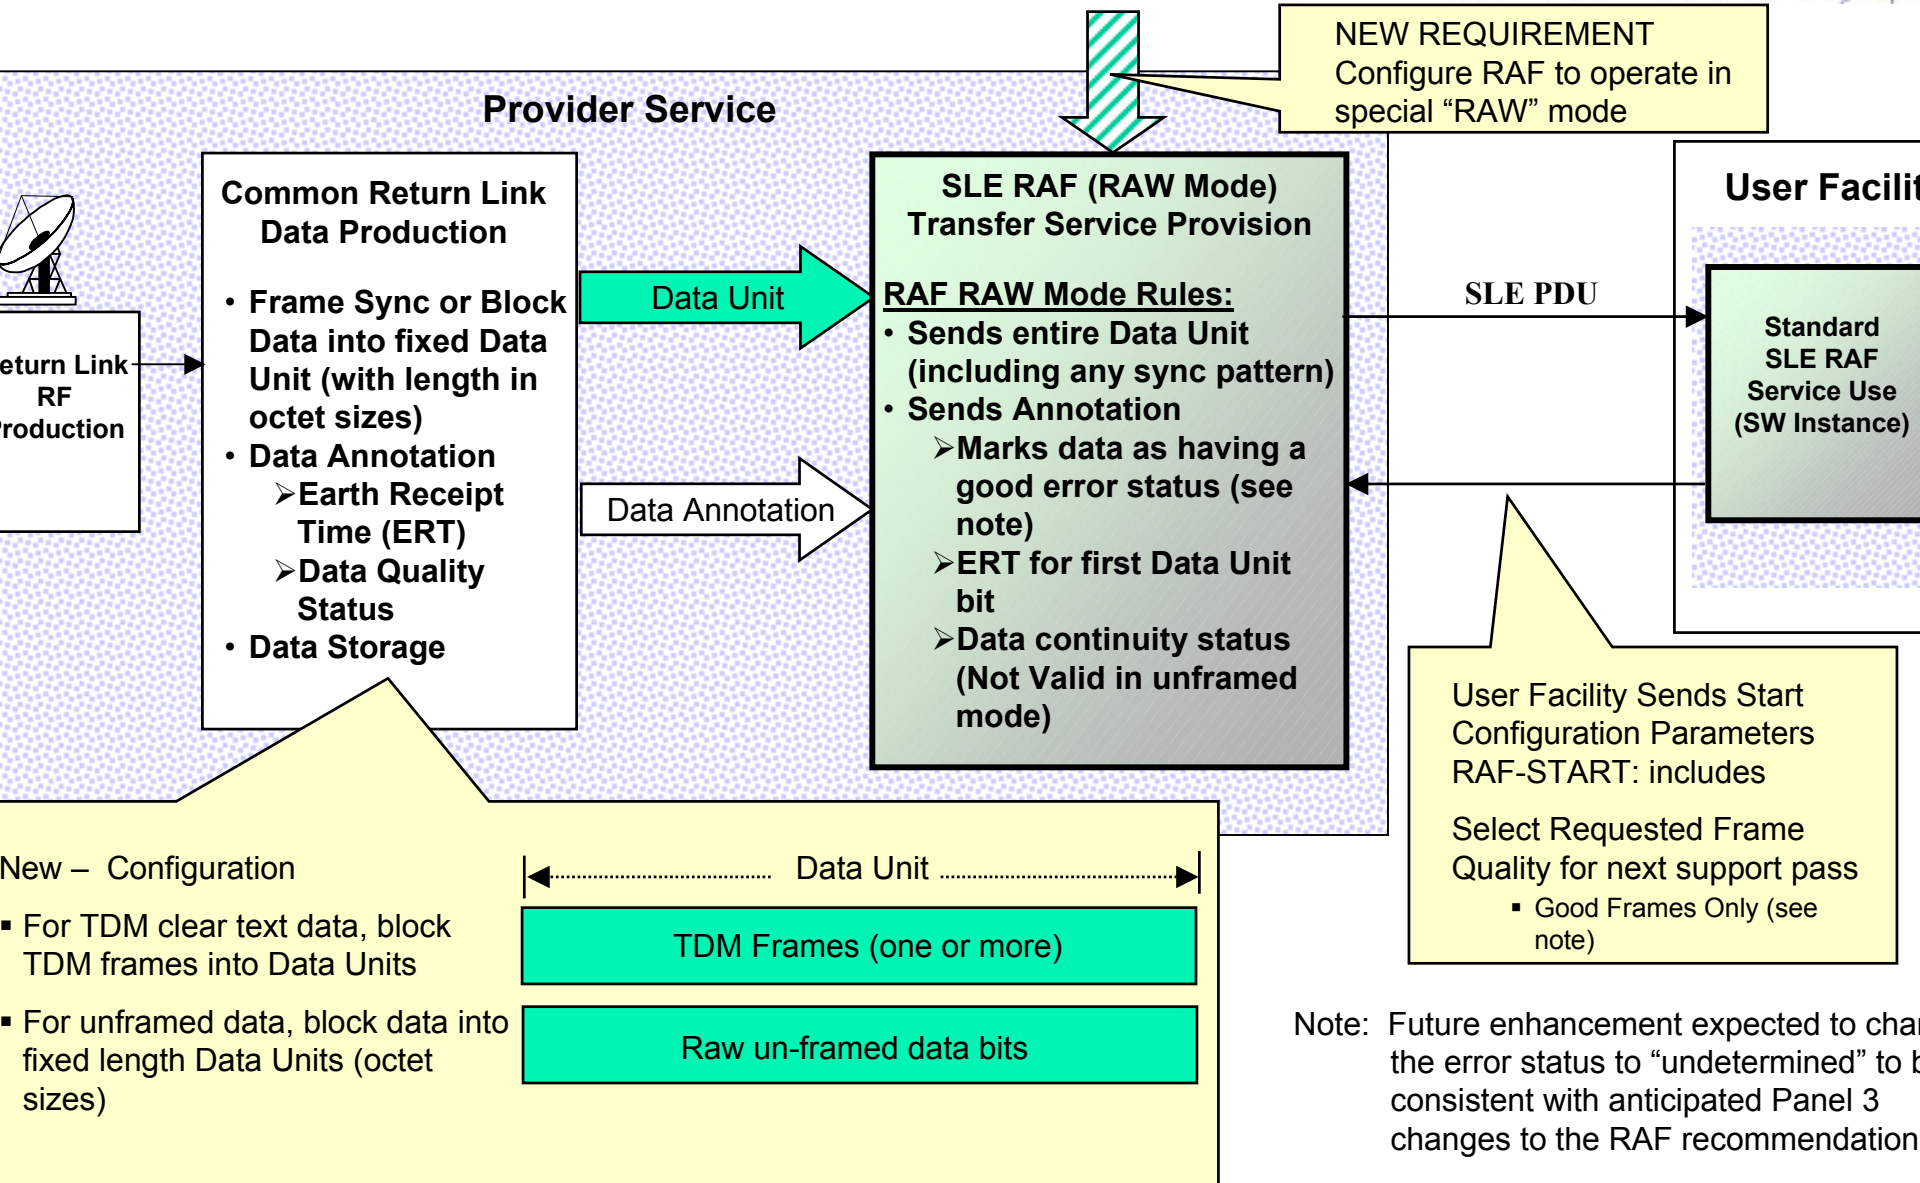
NEW REQUIREMENT
Configure RAF to operate in special “RAW” mode

Provider Service

eturn Link RF roduction

Common Return Link Data Production

• Frame Sync or Block Data into fixed Data Unit (with length in octet sizes)
• Data Annotation
➤Earth Receipt Time (ERT)
➤Data Quality Status
• Data Storage

Data Unit

Data Annotation

SLE RAF (RAW Mode) Transfer Service Provision

RAF RAW Mode Rules:
• Sends entire Data Unit (including any sync pattern)
• Sends Annotation
➤Marks data as having a good error status (see note)
➤ERT for first Data Unit bit
➤Data continuity status (Not Valid in unframed mode)

SLE PDU

User Facilit

Standard SLE RAF Service Use (SW Instance)

User Facility Sends Start Configuration Parameters RAF-START: includes

Select Requested Frame Quality for next support pass
▪ Good Frames Only (see note)

New – Configuration

▪ For TDM clear text data, block TDM frames into Data Units

▪ For unframed data, block data into fixed length Data Units (octet sizes)

Data Unit

TDM Frames (one or more)

Raw un-framed data bits

Note: Future enhancement expected to char the error status to “undetermined” to b consistent with anticipated Panel 3 changes to the RAF recommendation